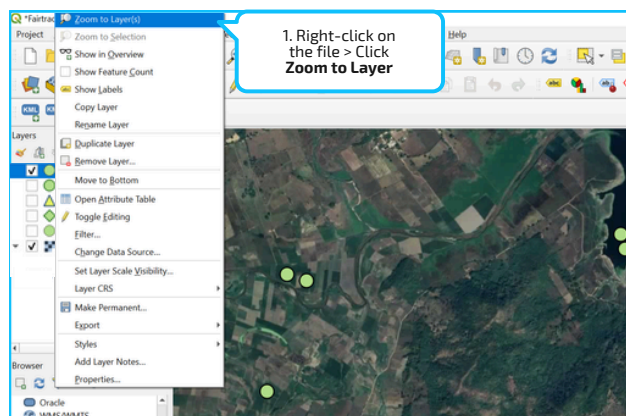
*Fairtrad
Project
Help
Zoom to Layer(s)
Zoom to Selection
Show in Overview
Show Feature Count
Show Labels
Copy Layer
Rename Layer
Duplicate Layer
Remove Layer...
Move to Bottom
Open Attribute Table
Toggle Editing
Filter...
Change Data Source...
Set Layer Scale Visibility...
Layer CRS
Make Permanent...
Export
Styles
Add Layer Notes...
Properties...

1. Right-click on the file > Click **Zoom to Layer**

Layers
Browser
Oracle
WMS/WMTS
KML